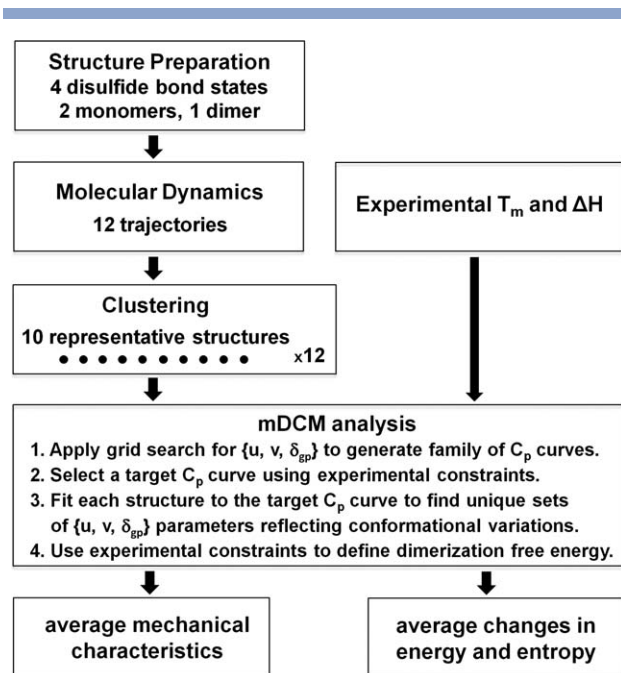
Structure Preparation
4 disulfide bond states
2 monomers, 1 dimer

Molecular Dynamics
12 trajectories

Experimental $T_m$ and ΔH

Clustering
10 representative structures
x12

mDCM analysis
1. Apply grid search for {u, v, $\delta_{gp}$} to generate family of $C_p$ curves.
2. Select a target $C_p$ curve using experimental constraints.
3. Fit each structure to the target $C_p$ curve to find unique sets of {u, v, $\delta_{gp}$} parameters reflecting conformational variations.
4. Use experimental constraints to define dimerization free energy.

average mechanical characteristics

average changes in energy and entropy